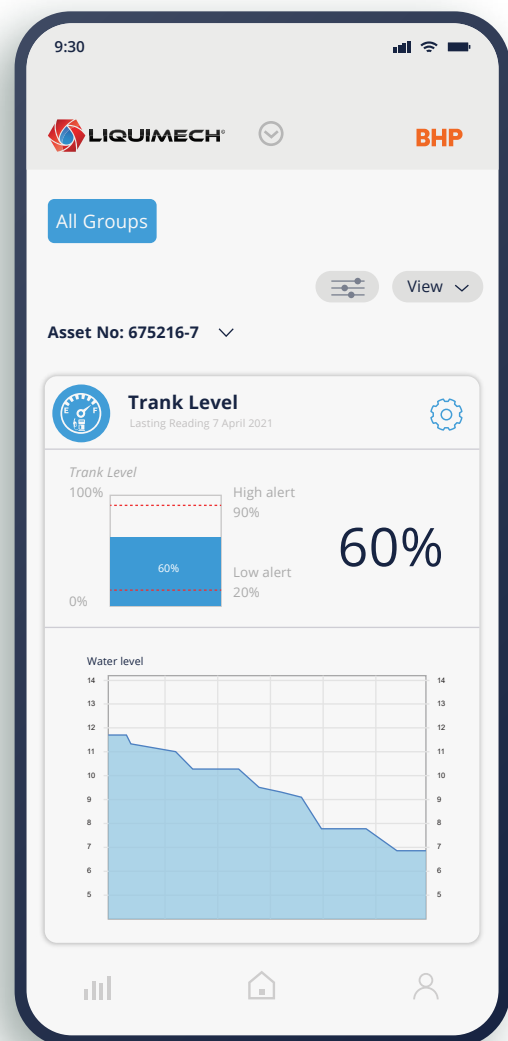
9:30

LIQUIMECH®

BHP

All Groups

View

Asset No: 675216-7

Trank Level
Lasting Reading 7 April 2021

Trank Level
100%
0%
60%
High alert
90%
Low alert
20%

60%

Water level

| 14 | 14 |
|---|---|
| 13 | 13 |
| 12 | 12 |
| 11 | 11 |
| 10 | 10 |
| 9 | 9 |
| 8 | 8 |
| 7 | 7 |
| 6 | 6 |
| 5 | 5 |